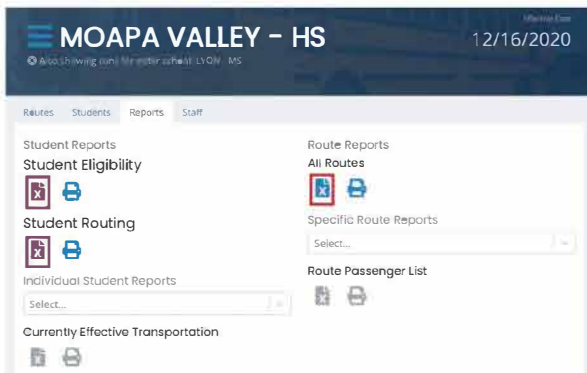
MOAPA VALLEY - HS

12/16/2020

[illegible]

Also showing runs for other school: LYON - MS

Routes Students Reports Staff

Student Reports

Student Eligibility

Student Routing

Individual Student Reports

Select...

Currently Effective Transportation

Route Reports

All Routes

Specific Route Reports

Select...

Route Passenger List